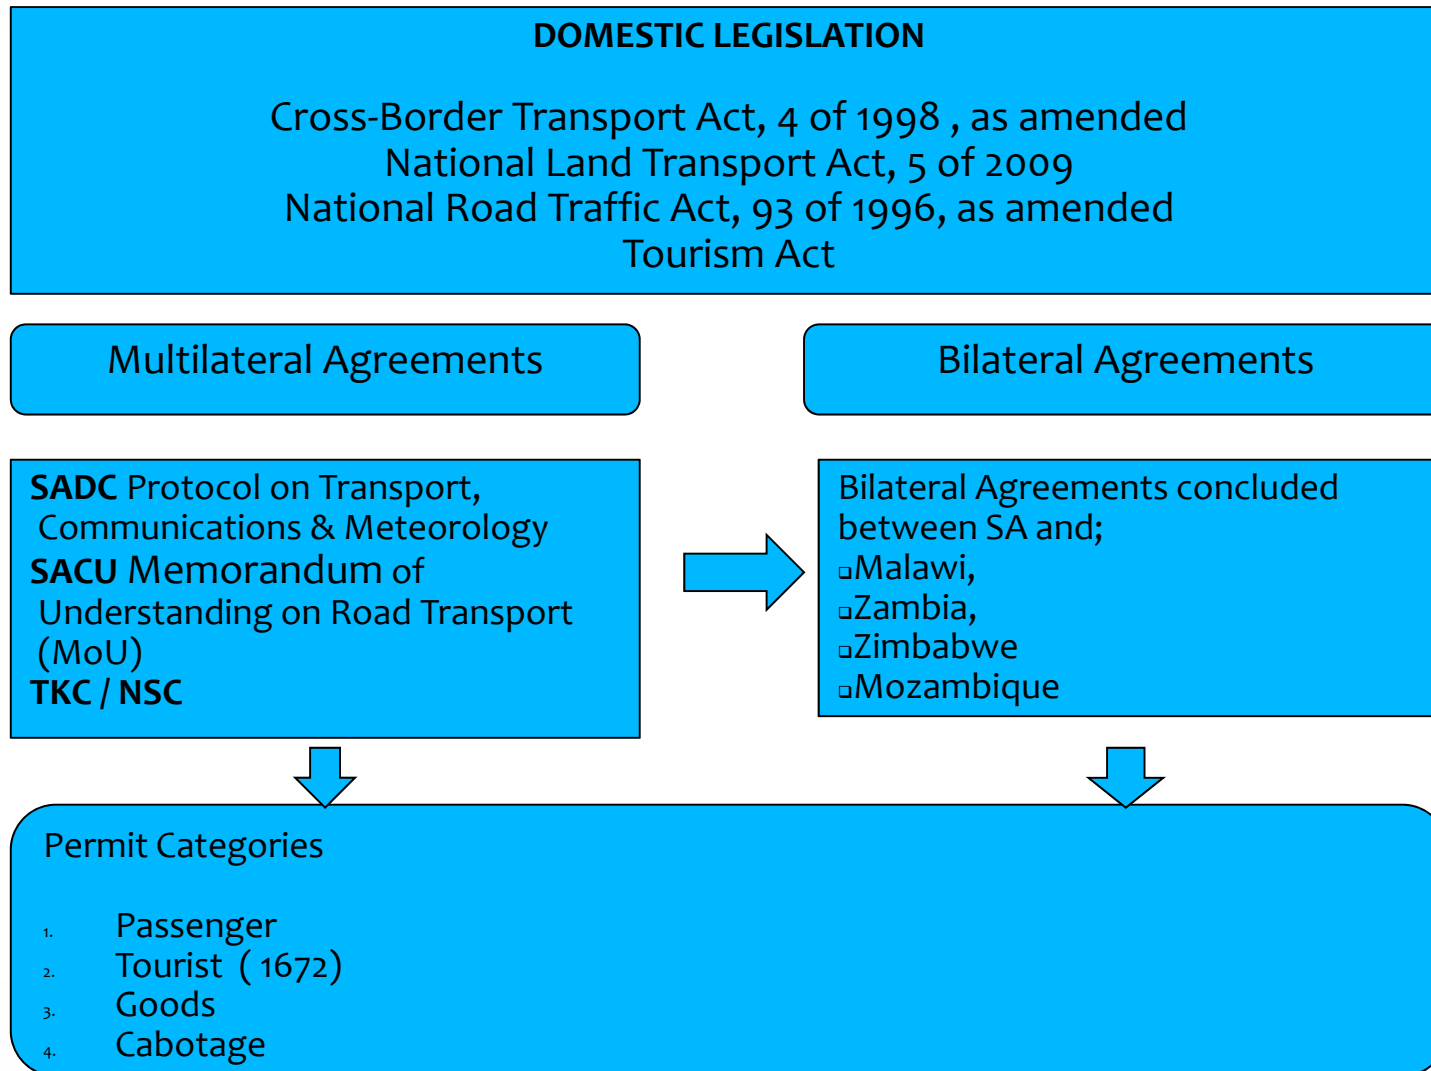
DOMESTIC LEGISLATION

Cross-Border Transport Act, 4 of 1998 , as amended
National Land Transport Act, 5 of 2009
National Road Traffic Act, 93 of 1996, as amended
Tourism Act

Multilateral Agreements

Bilateral Agreements

SADC Protocol on Transport, Communications & Meteorology
SACU Memorandum of Understanding on Road Transport (MoU)
TKC / NSC

Bilateral Agreements concluded between SA and;
▫Malawi,
▫Zambia,
▫Zimbabwe
▫Mozambique

Permit Categories

1. Passenger
2. Tourist ( 1672)
3. Goods
4. Cabotage